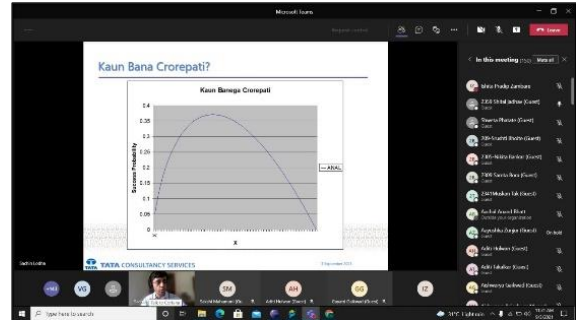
Microsoft Teams

Leave

Kaun Bana Crorepati?

Kaun Banega Crorepati

Success Probability

0.4
0.35
0.3
0.25
0.2
0.15
0.1
0.05
0

X

— Anal

TATA CONSULTANCY SERVICES

In this meeting

Mute all

Ishita Pradip Zambare

Snehal Jadhav (Guest)

Shweta Pharate (Guest)

Srushti Shinde (Guest)

Nikita Borkar (Guest)

Sanika Bora (Guest)

Muskan Tak (Guest)

Aarti Hulwan (Guest)

Aditi Tekalkar (Guest)

Rutwanya Sudheed (Guest)

Sachin Lodha

Type here to search